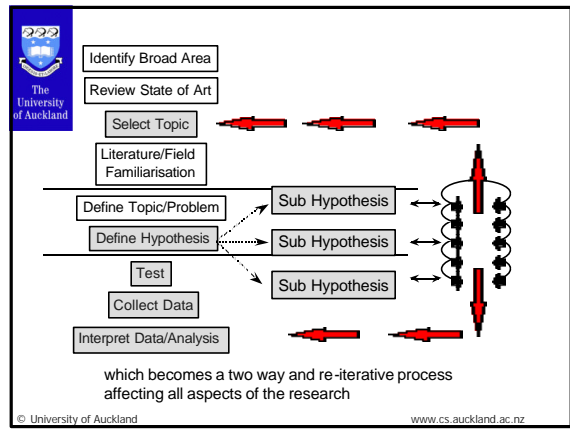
The University of Auckland

Identify Broad Area

Review State of Art

Select Topic

Literature/Field Familiarisation

Define Topic/Problem

Define Hypothesis

Test

Collect Data

Interpret Data/Analysis

Sub Hypothesis

Sub Hypothesis

Sub Hypothesis

which becomes a two way and re-iterative process affecting all aspects of the research

© University of Auckland

www.cs.auckland.ac.nz